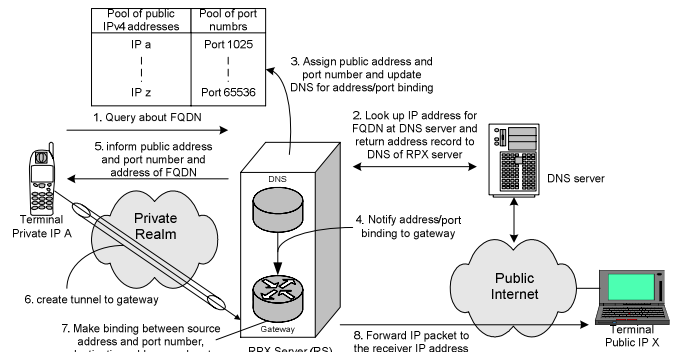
| Pool of public IPv4 addresses | Pool of port numbrs |
|---|---|
| IP a | Port 1025 |
| ¦ | ¦ |
| IP z | Port 65536 |

3. Assign public address and port number and update DNS for address/port binding

1. Query about FQDN

2. Look up IP address for FQDN at DNS server and return address record to DNS of RPX server

5. inform public address and port number and address of FQDN

DNS

DNS server

Terminal Private IP A

Private Realm

4. Notify address/port binding to gateway

Public Internet

6. create tunnel to gateway

Gateway

7. Make binding between source address and port number, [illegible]

RPX Server (RS)

8. Forward IP packet to the receiver IP address

Terminal Public IP X